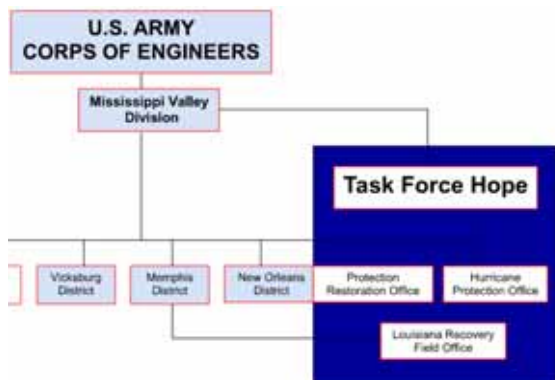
U.S. ARMY
CORPS OF ENGINEERS

Mississippi Valley Division

Task Force Hope

Vicksburg District

Memphis District

New Orleans District

Protection Restoration Office

Hurricane Protection Office

Louisiana Recovery Field Office